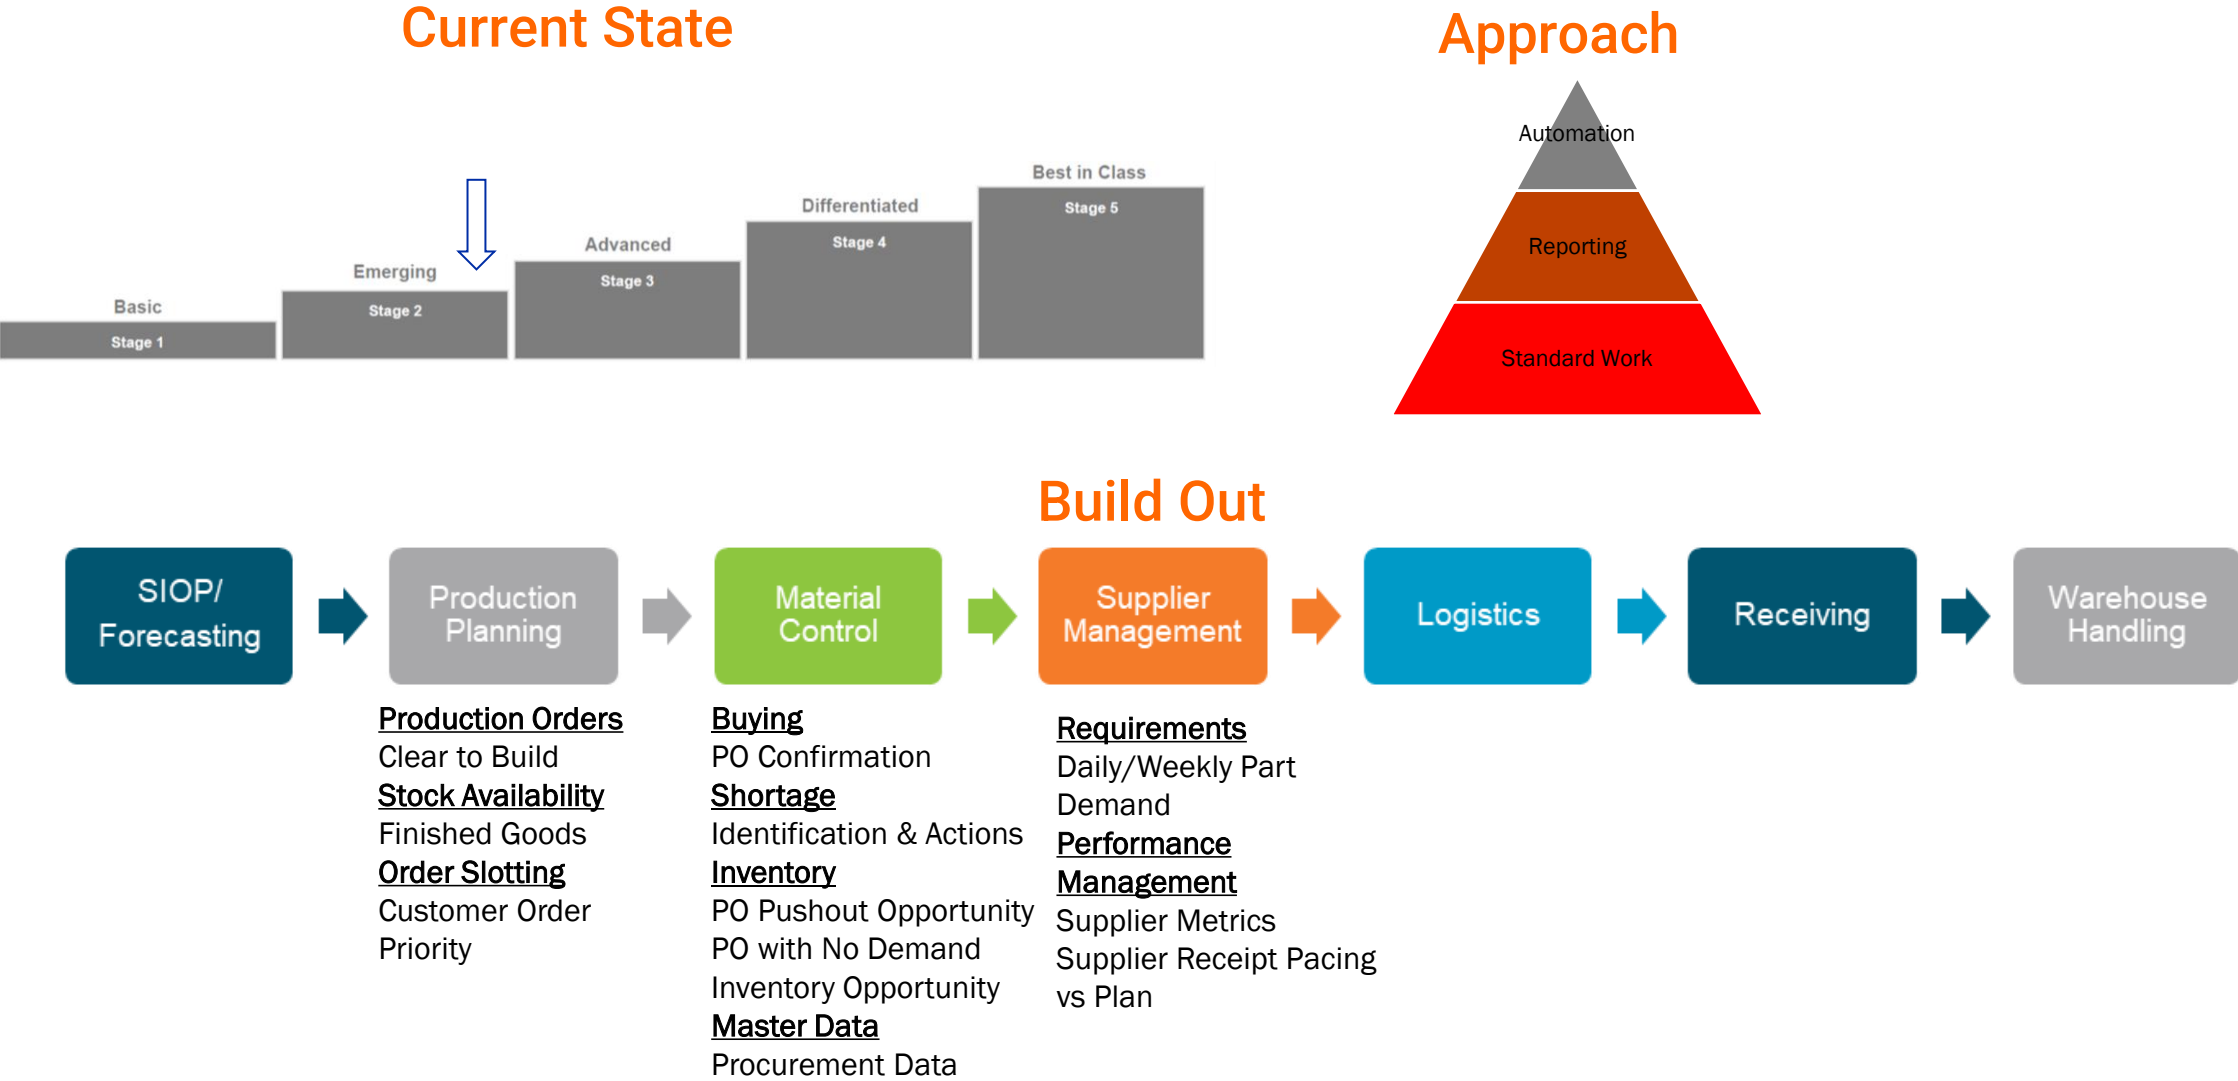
Current State

Basic
Stage 1

Emerging
Stage 2

Advanced
Stage 3

Differentiated
Stage 4

Best in Class
Stage 5

Approach

Automation
Reporting
Standard Work

Build Out

SIOP/ Forecasting

Production Planning

Material Control

Supplier Management

Logistics

Receiving

Warehouse Handling

Production Orders
Clear to Build
Stock Availability
Finished Goods
Order Slotting
Customer Order Priority

Buying
PO Confirmation
Shortage
Identification & Actions
Inventory
PO Pushout Opportunity
PO with No Demand
Inventory Opportunity
Master Data
Procurement Data

Requirements
Daily/Weekly Part Demand
Performance Management
Supplier Metrics
Supplier Receipt Pacing vs Plan